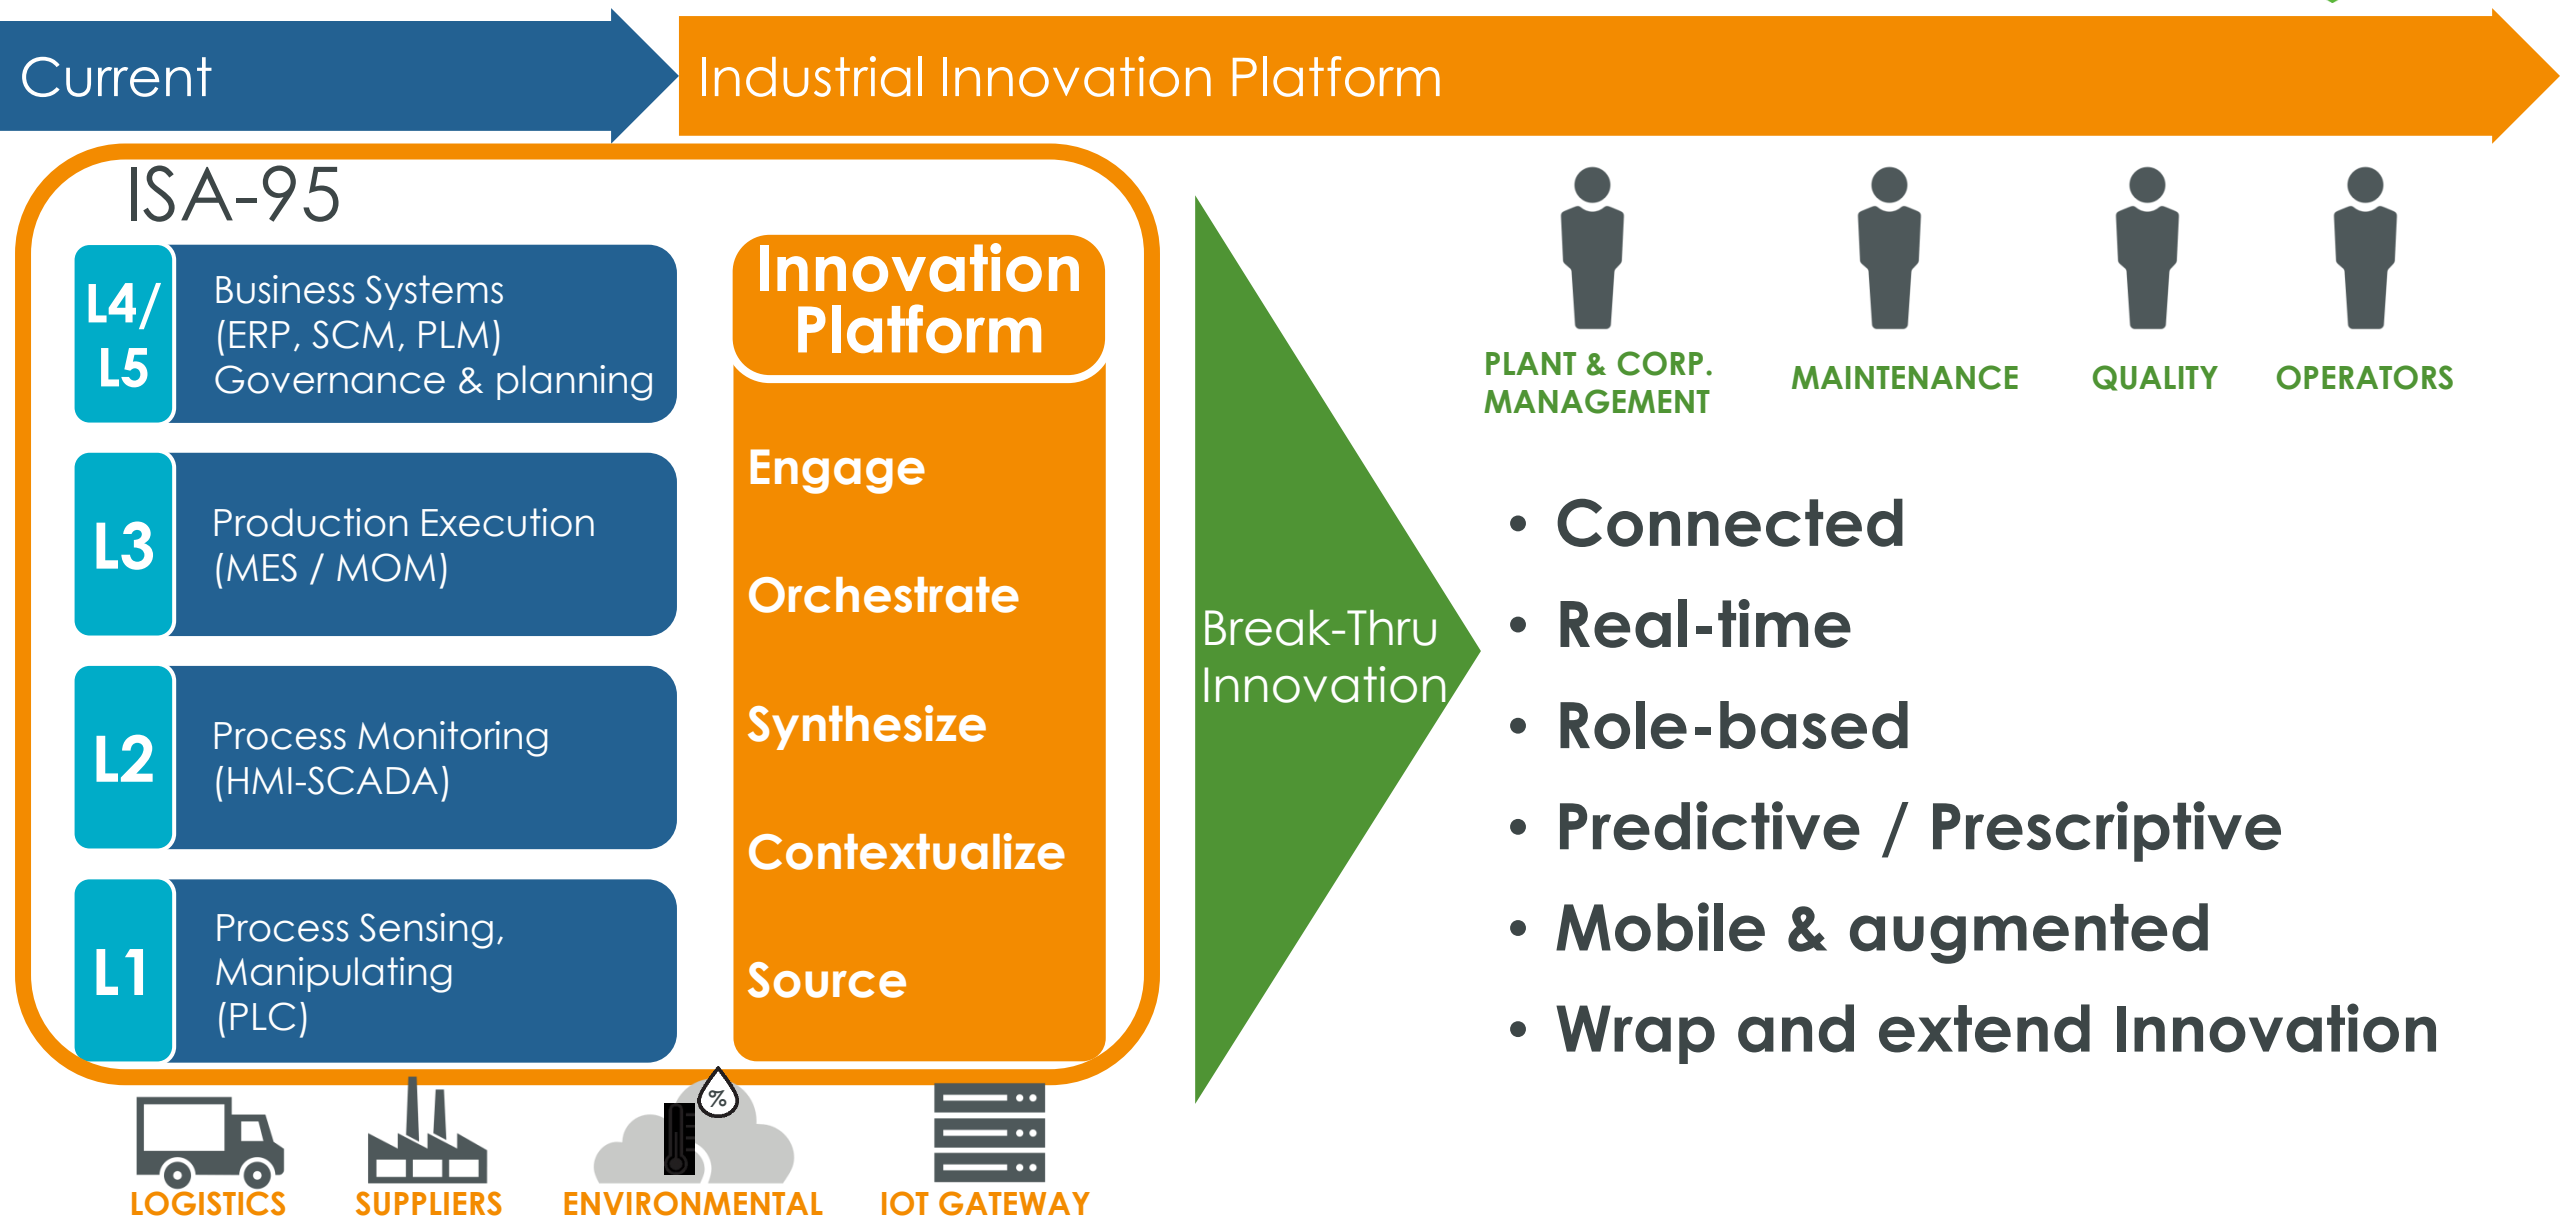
Current

Industrial Innovation Platform

ISA-95

L4/ L5

Business Systems (ERP, SCM, PLM) Governance & planning

L3

Production Execution (MES / MOM)

L2

Process Monitoring (HMI-SCADA)

L1

Process Sensing, Manipulating (PLC)

Innovation Platform

Engage

Orchestrate

Synthesize

Contextualize

Source

%

LOGISTICS

SUPPLIERS

ENVIRONMENTAL

IOT GATEWAY

Break-Thru Innovation

PLANT & CORP. MANAGEMENT

MAINTENANCE

QUALITY

OPERATORS

• Connected
• Real-time
• Role-based
• Predictive / Prescriptive
• Mobile & augmented
• Wrap and extend Innovation